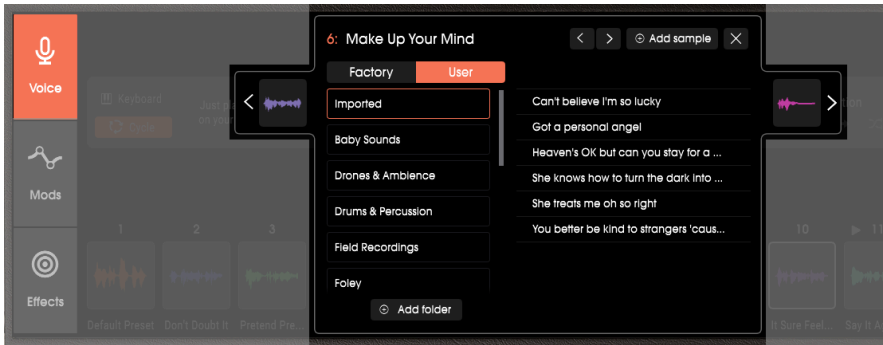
Voice

Mods

Effects

6: Make Up Your Mind

Add sample

Factory | User

Imported

Baby Sounds

Drones & Ambience

Drums & Percussion

Field Recordings

Foley

Add folder

Can't believe I'm so lucky

Got a personal angel

Heaven's OK but can you stay for a ...

She knows how to turn the dark into ...

She treats me oh so right

You better be kind to strangers 'caus...

Keyboard

1 2 3 10

Default Preset Don't Doubt It Pretend Pre... It Sure Feel... Say It A...